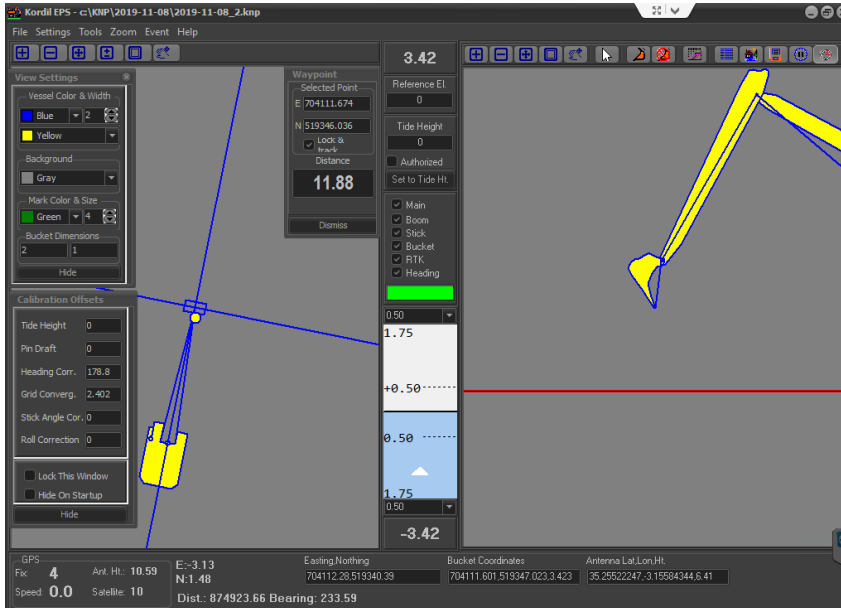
Kordil EPS - c:\KNP\2019-11-08\2019-11-08_2.knp

File Settings Tools Zoom Event Help

View Settings
Vessel Color & Width
Blue 2
Yellow
Background
Gray
Mark Color & Size
Green 4
Bucket Dimensions
2 1
Hide

Calibration Offsets
Tide Height 0
Pin Draft 0
Heading Corr. 178.8
Grid Converg. 2.402
Stick Angle Cor. 0
Roll Correction 0
Lock This Window
Hide On Startup
Hide

Waypoint
Selected Point
E 704111.674
N 519346.036
Lock & track
Distance
11.88
Dismiss

3.42
Reference El.
0
Tide Height
0
Authorized
Set to Tide Ht.
Main
Boom
Stick
Bucket
RTK
Heading
0.50
1.75
+0.50
0.50
1.75
0.50
-3.42

GPS
Fix 4
Ant. Ht.: 10.59
Speed 0.0
Satellite 10
E:-3.13
N:1.48
Dist.: 874923.66 Bearing: 233.59
Easting,Northing
704112.28,519340.39
Bucket Coordinates
704111.601,519347.023,3.423
Antenna Lat,Lon,Ht.
35.25522247,-3.15584344,6.41